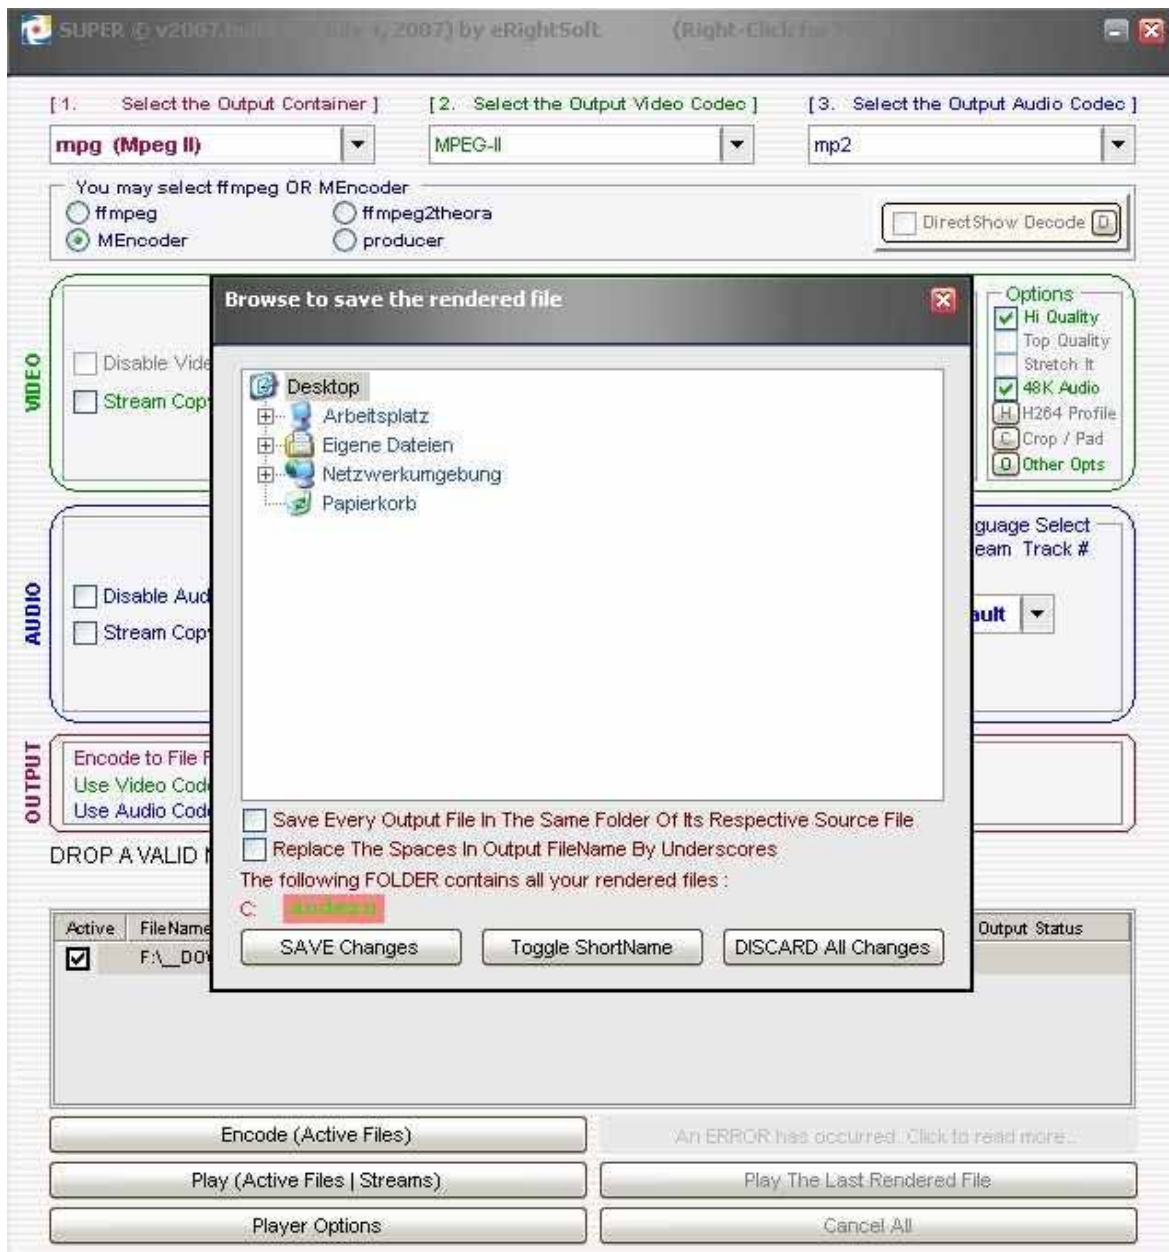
SUPER © v2007.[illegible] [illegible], 2007) by eRightSoft (Right-Click fo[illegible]

[1. Select the Output Container ]
mpg (Mpeg II)

[2. Select the Output Video Codec ]
MPEG-II

[3. Select the Output Audio Codec ]
mp2

You may select ffmpeg OR MEncoder
ffmpeg
MEncoder
ffmpeg2theora
producer

DirectShow Decode D

VIDEO
Disable Vide
Stream Copy

Options
Hi Quality
Top Quality
Stretch It
48K Audio
H H264 Profile
C Crop / Pad
O Other Opts

AUDIO
Disable Aud
Stream Copy

guage Select
eam Track #
ault

OUTPUT
Encode to File F
Use Video Code
Use Audio Code

DROP A VALID M

Browse to save the rendered file

Desktop
Arbeitsplatz
Eigene Dateien
Netzwerkumgebung
Papierkorb

Save Every Output File In The Same Folder Of Its Respective Source File
Replace The Spaces In Output FileName By Underscores
The following FOLDER contains all your rendered files :
C: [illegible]

SAVE Changes
Toggle ShortName
DISCARD All Changes

| Active | FileName | Output Status |
|---|---|---|
| ☑ | F:\_DO | |

Encode (Active Files)
An ERROR has occurred. Click to read more...
Play (Active Files | Streams)
Play The Last Rendered File
Player Options
Cancel All